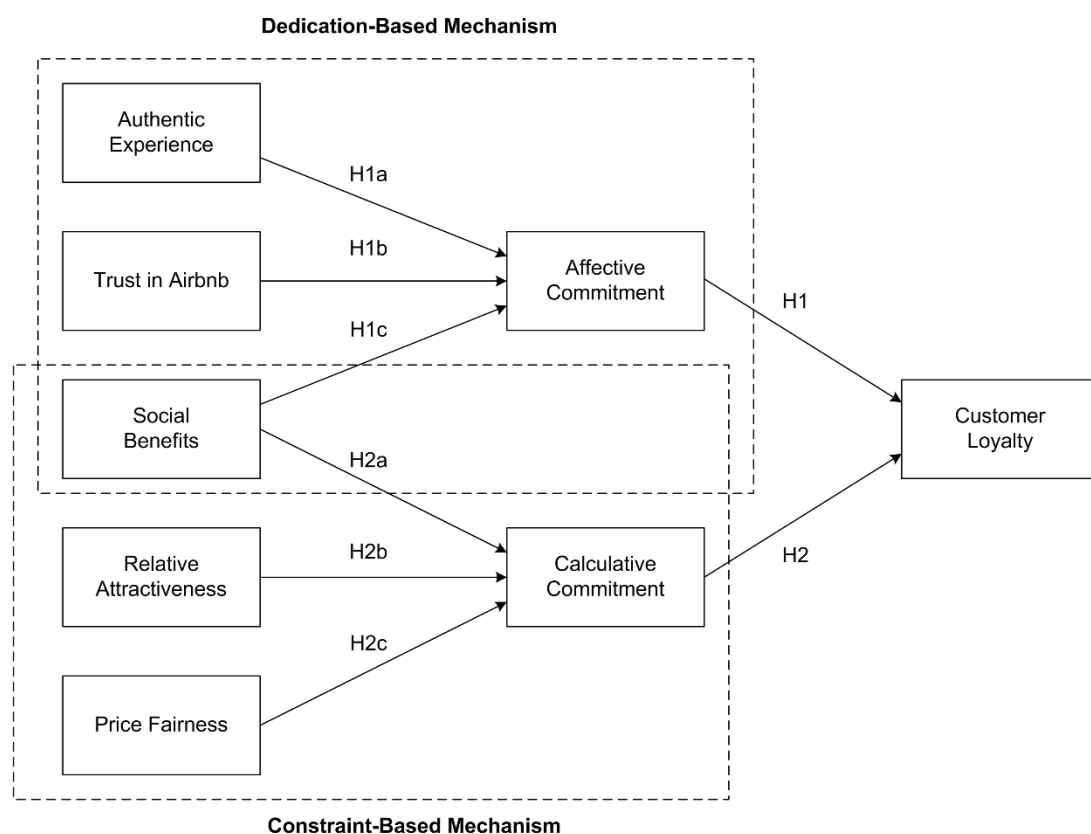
Dedication-Based Mechanism

Authentic Experience

H1a

Trust in Airbnb

H1b

Affective Commitment

H1

H1c

Social Benefits

H2a

Customer Loyalty

Relative Attractiveness

H2b

Calculative Commitment

H2

H2c

Price Fairness

Constraint-Based Mechanism